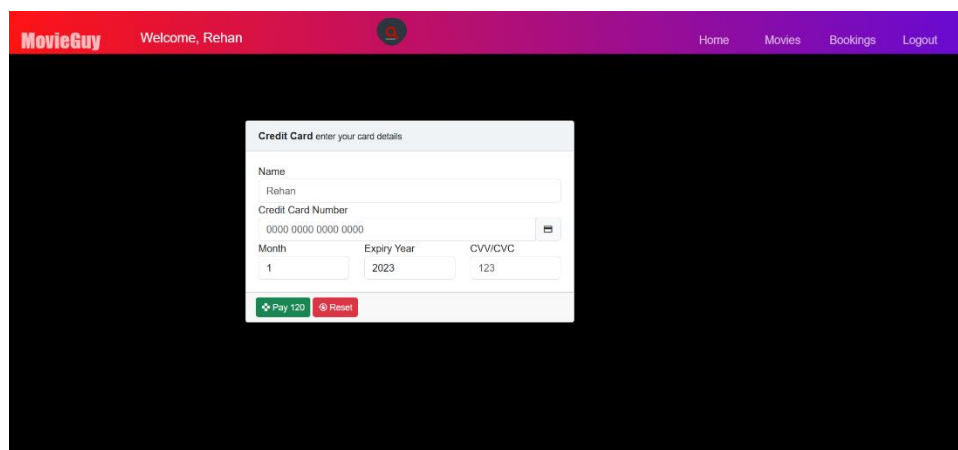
MovieGuy Welcome, Rehan

Home Movies Bookings Logout

Credit Card enter your card details

Name

Rehan

Credit Card Number

0000 0000 0000 0000

Month

1

Expiry Year

2023

CVV/CVC

123

Pay 120 Reset